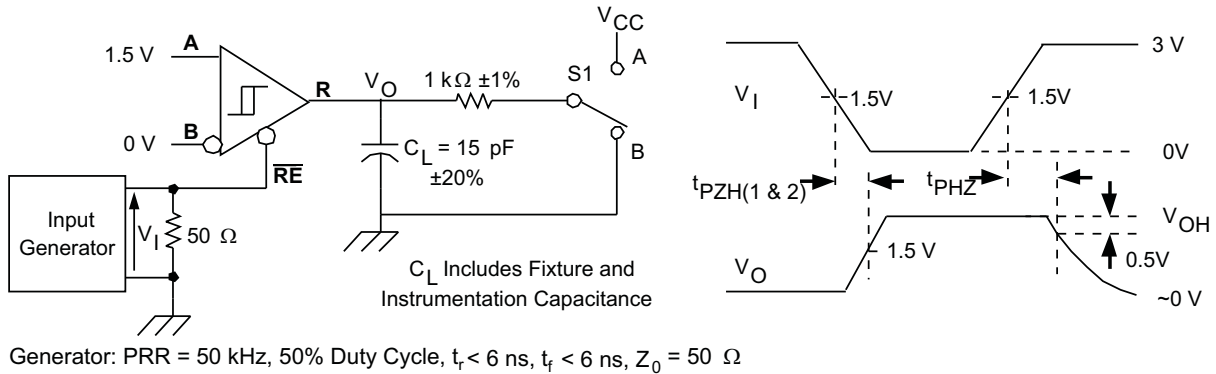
$V_{CC}$
1.5 V
A
R
$V_O$
1 k$\Omega$ ±1%
S1
A
0 V
B
$\overline{RE}$
$C_L$ = 15 pF ±20%
B
Input Generator
$V_I$
50 $\Omega$
$C_L$ Includes Fixture and Instrumentation Capacitance

3 V
$V_I$
1.5V
1.5V
0V
$t_{PZH(1 \& 2)}$
$t_{PHZ}$
$V_{OH}$
1.5 V
0.5V
$V_O$
~0 V

Generator: PRR = 50 kHz, 50% Duty Cycle, $t_r$ < 6 ns, $t_f$ < 6 ns, $Z_0$ = 50 $\Omega$